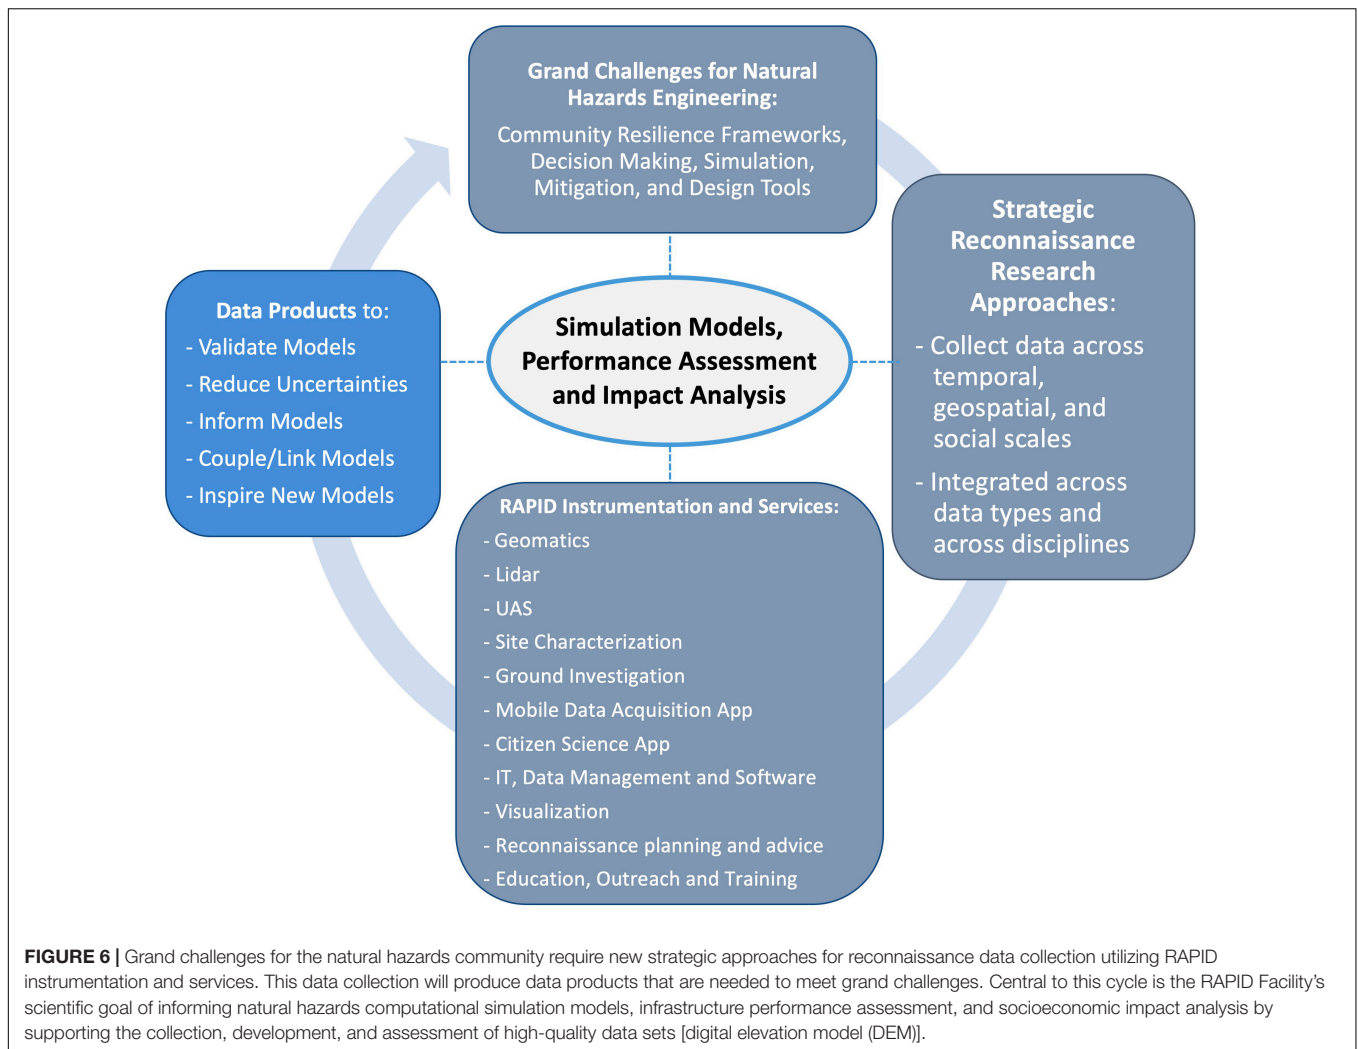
Grand Challenges for Natural Hazards Engineering:

Community Resilience Frameworks, Decision Making, Simulation, Mitigation, and Design Tools

Strategic Reconnaissance Research Approaches:

- Collect data across temporal, geospatial, and social scales

- Integrated across data types and across disciplines

Data Products to:
- Validate Models
- Reduce Uncertainties
- Inform Models
- Couple/Link Models
- Inspire New Models

Simulation Models, Performance Assessment and Impact Analysis

RAPID Instrumentation and Services:
- Geomatics
- Lidar
- UAS
- Site Characterization
- Ground Investigation
- Mobile Data Acquisition App
- Citizen Science App
- IT, Data Management and Software
- Visualization
- Reconnaissance planning and advice
- Education, Outreach and Training

FIGURE 6 | Grand challenges for the natural hazards community require new strategic approaches for reconnaissance data collection utilizing RAPID instrumentation and services. This data collection will produce data products that are needed to meet grand challenges. Central to this cycle is the RAPID Facility's scientific goal of informing natural hazards computational simulation models, infrastructure performance assessment, and socioeconomic impact analysis by supporting the collection, development, and assessment of high-quality data sets [digital elevation model (DEM)].